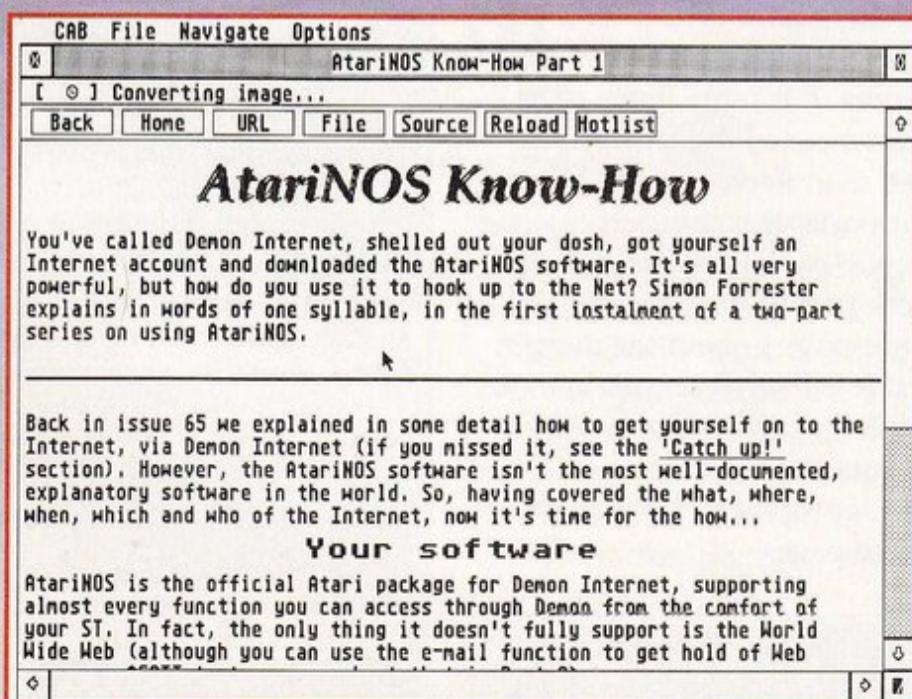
CAB File Navigate Options

AtariNOS Know-How Part 1

[ ◎ ] Converting image...

Back Home URL File Source Reload Hotlist

AtariNOS Know-How

You've called Demon Internet, shelled out your dosh, got yourself an Internet account and downloaded the AtariNOS software. It's all very powerful, but how do you use it to hook up to the Net? Simon Forrester explains in words of one syllable, in the first instalment of a two-part series on using AtariNOS.

Back in issue 65 we explained in some detail how to get yourself on to the Internet, via Demon Internet (if you missed it, see the 'Catch up!' section). However, the AtariNOS software isn't the most well-documented, explanatory software in the world. So, having covered the what, where, when, which and who of the Internet, now it's time for the how...

Your software

AtariNOS is the official Atari package for Demon Internet, supporting almost every function you can access through Demon from the comfort of your ST. In fact, the only thing it doesn't fully support is the World Wide Web (although you can use the e-mail function to get hold of Web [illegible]